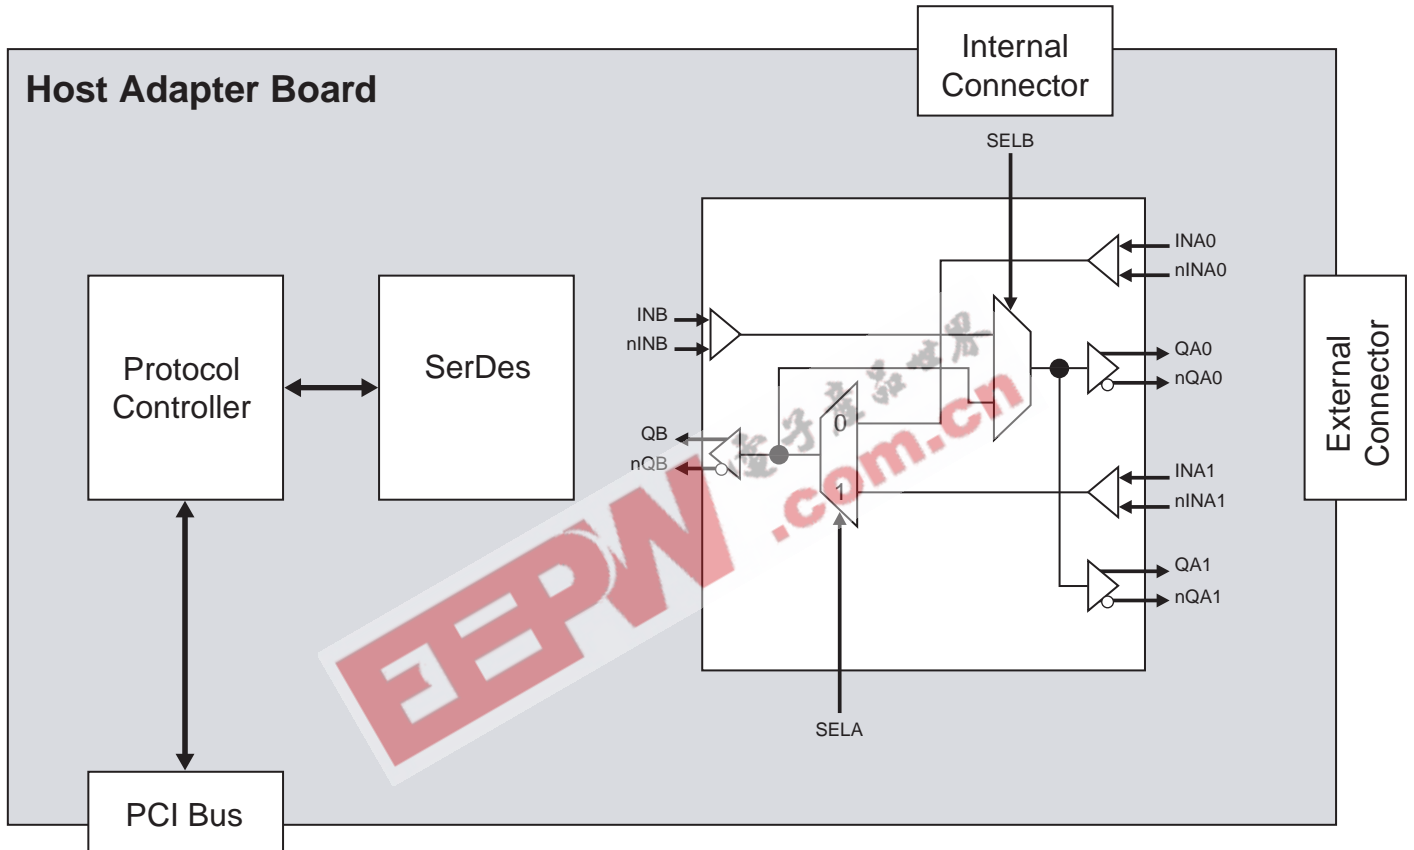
Host Adapter Board

Internal Connector

SELB

Protocol Controller

SerDes

INB
nINB

QB
nQB

0

1

INA0
nINA0

QA0
nQA0

INA1
nINA1

QA1
nQA1

External Connector

SELA

PCI Bus

电子产品世界

EEPW .com.cn